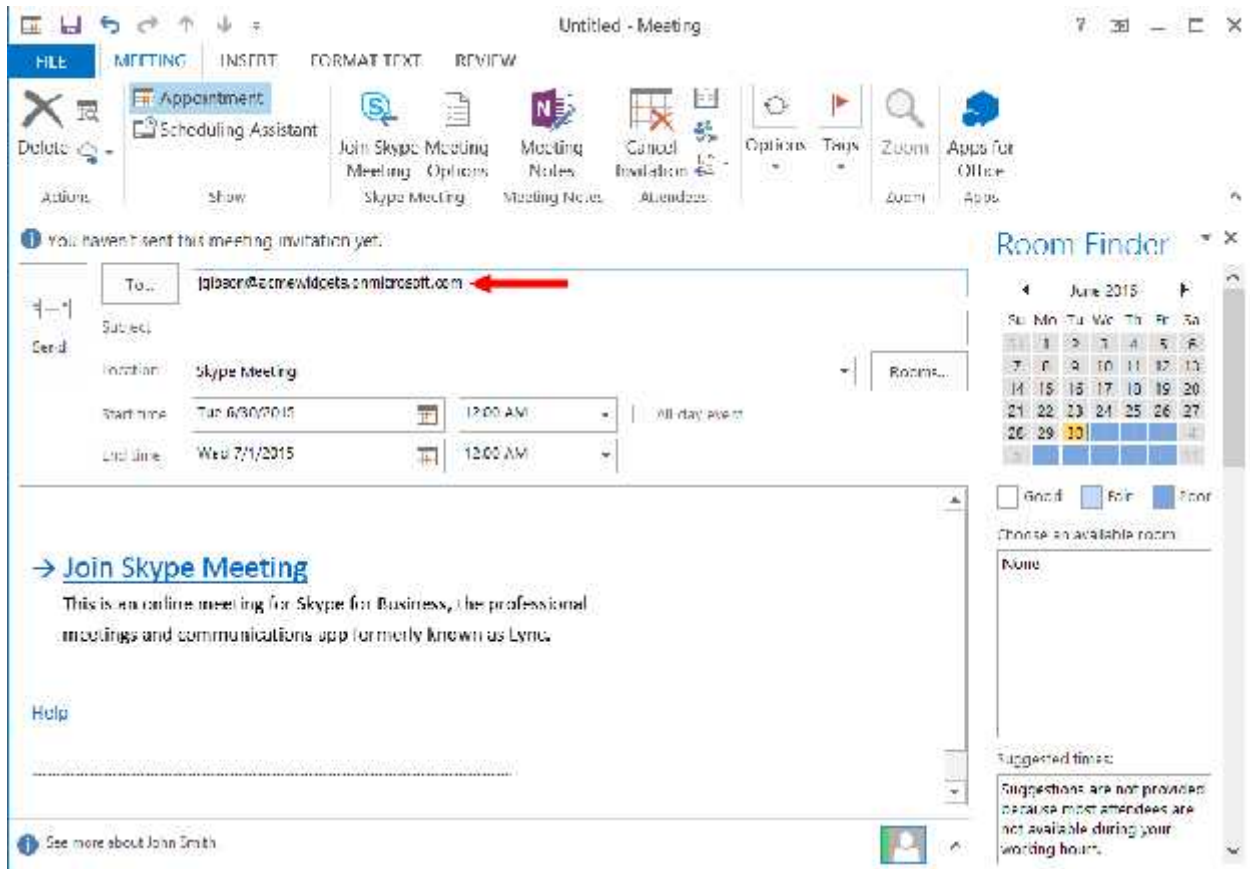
Untitled - Meeting

? — □ ×

FILE MEETING INSERT FORMAT TEXT REVIEW

Delete

Actions

Appointment

Scheduling Assistant

Show

Join Skype Meeting

Meeting Options

Skype Meeting

Meeting Notes

Meeting Notes

Cancel Invitation

Attendees

Options

Tags

Zoom

Zoom

Apps for Office

Apps

You haven't sent this meeting invitation yet.

Send

To...

jgibson@acmewidgets.onmicrosoft.com

Subject

Location

Skype Meeting

Rooms...

Start time

Tue 6/30/2015

12:00 AM

All day event

End time

Wed 7/1/2015

12:00 AM

→ Join Skype Meeting

This is an online meeting for Skype for Business, the professional meetings and communications app formerly known as Lync.

Help

See more about John Smith

Room Finder

June 2015

| Su | Mo | Tu | We | Th | Fr | Sa |
|---|---|---|---|---|---|---|
| 31 | 1 | 2 | 3 | 4 | 5 | 6 |
| 7 | 8 | 9 | 10 | 11 | 12 | 13 |
| 14 | 15 | 16 | 17 | 18 | 19 | 20 |
| 21 | 22 | 23 | 24 | 25 | 26 | 27 |
| 28 | 29 | 30 | | | | 4 |
| 5 | | | | | | 11 |

Good Fair Poor

Choose an available room:

None

Suggested times:

Suggestions are not provided because most attendees are not available during your working hours.